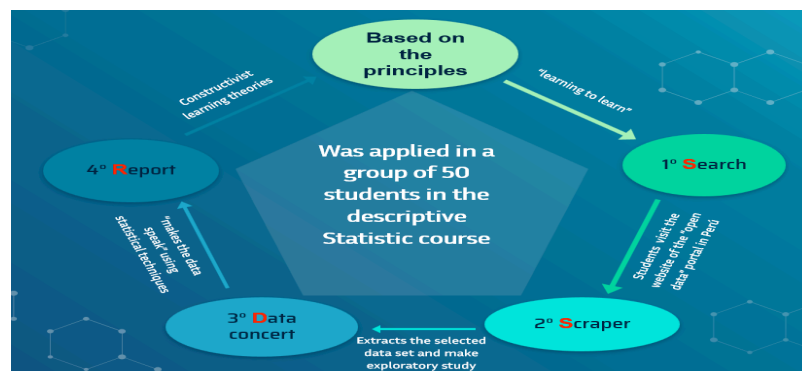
Based on the principles

"learning to learn"

1° Search

Students visit the website of the "open data" portal in Perú

2° Scraper

Extracts the selected data set and make exploratory study

3° Data concert

"makes the data speak" using statistical techniques

4° Report

Constructivist learning theories

Was applied in a group of 50 students in the descriptive Statistic course